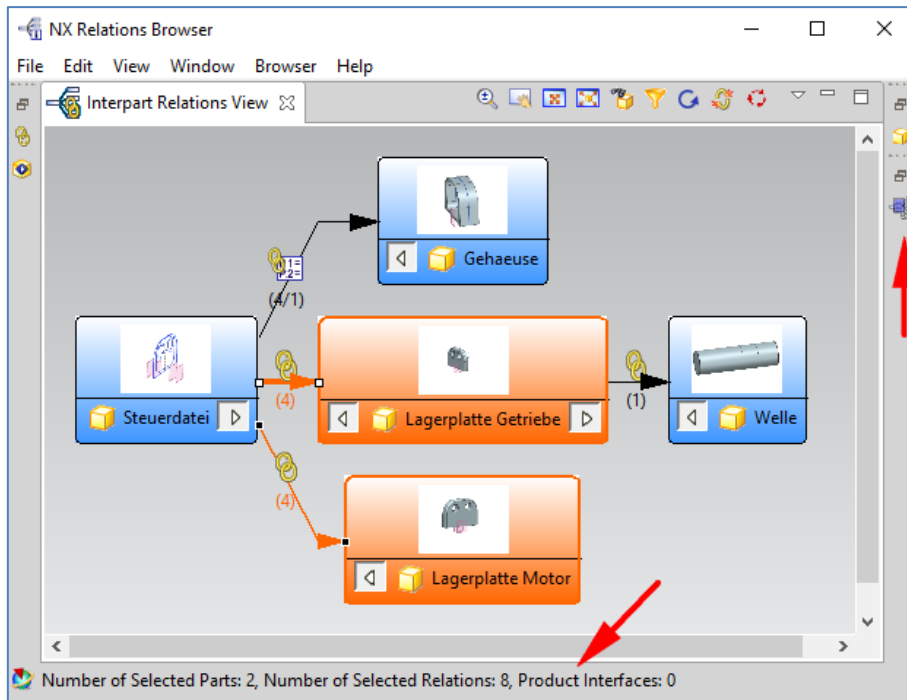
NX Relations Browser

File Edit View Window Browser Help

Interpart Relations View

Gehaeuse

(4/1)

Steuerdatei

(4)

Lagerplatte Getriebe

(1)

Welle

(4)

Lagerplatte Motor

Number of Selected Parts: 2, Number of Selected Relations: 8, Product Interfaces: 0